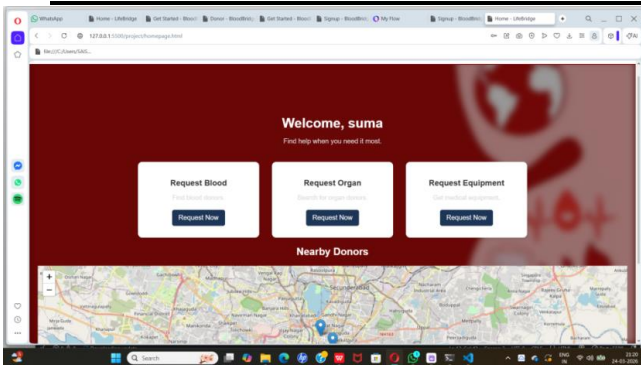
WhatsApp | Home - LifeBridge | Get Started - Blood | Donor - BloodBridg | Get Started - Blood | Signup - BloodBrid | My Flow | Signup - BloodBrid | Home - LifeBridge

127.0.0.1:5500/project/homepage.html

file:///C:/Users/SAS...

Welcome, suma

Find help when you need it most.

Request Blood

Find blood donors

Request Now

Request Organ

Search for organ donors

Request Now

Request Equipment

Get medical equipment

Request Now

Nearby Donors

+

−

Search

ENG IN

23:20
24-03-2026